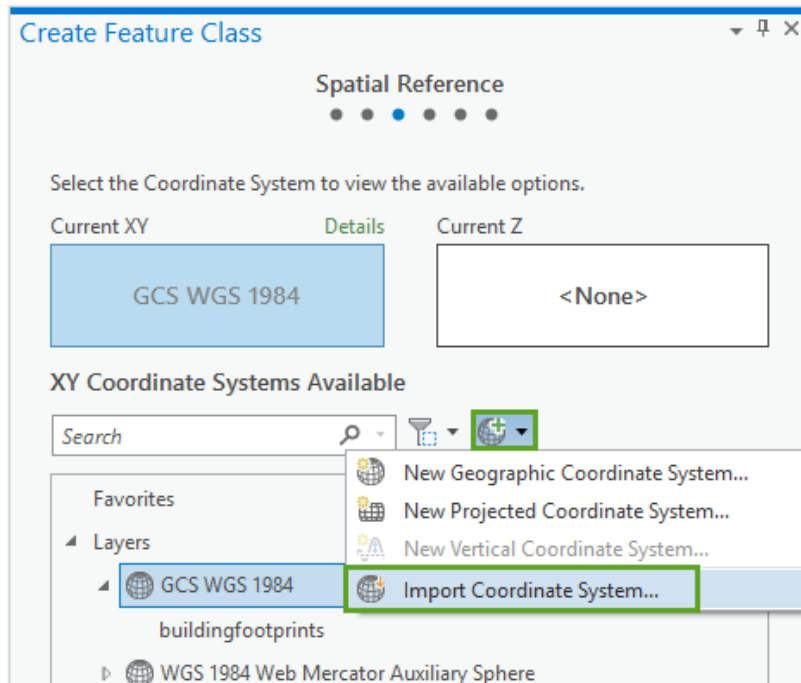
Create Feature Class

Spatial Reference

Select the Coordinate System to view the available options.

Current XY

Details

GCS WGS 1984

Current Z

<None>

XY Coordinate Systems Available

Search

New Geographic Coordinate System...

New Projected Coordinate System...

New Vertical Coordinate System...

Import Coordinate System...

Favorites

Layers

GCS WGS 1984

buildingfootprints

WGS 1984 Web Mercator Auxiliary Sphere